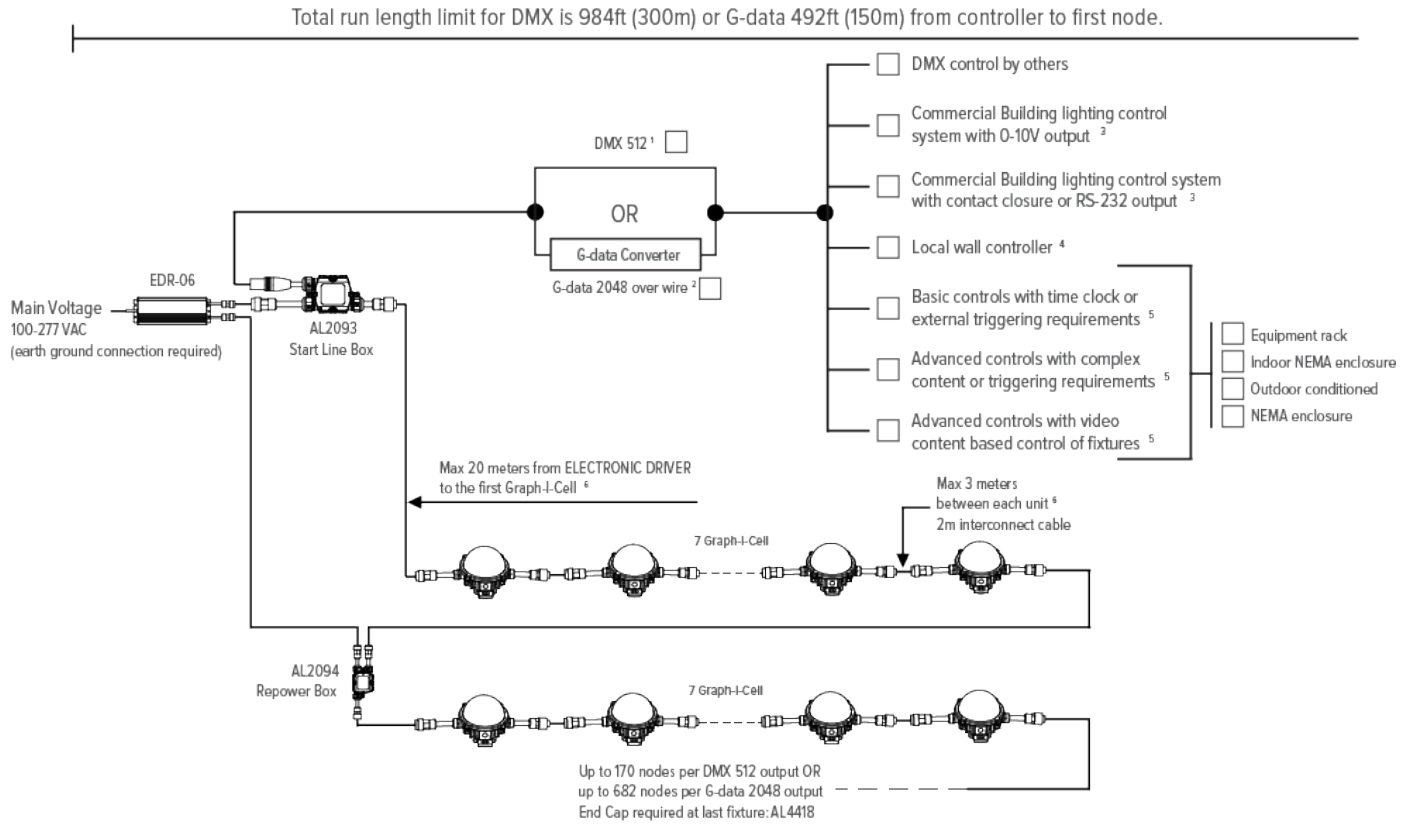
Total run length limit for DMX is 984ft (300m) or G-data 492ft (150m) from controller to first node.

DMX 512 ¹

OR

G-data Converter

G-data 2048 over wire ²

DMX control by others

Commercial Building lighting control system with 0-10V output ³

Commercial Building lighting control system with contact closure or RS-232 output ³

Local wall controller ⁴

Basic controls with time clock or external triggering requirements ⁵

Advanced controls with complex content or triggering requirements ⁵

Advanced controls with video content based control of fixtures ⁵

Equipment rack

Indoor NEMA enclosure

Outdoor conditioned

NEMA enclosure

EDR-06

Main Voltage 100-277 VAC (earth ground connection required)

AL2093 Start Line Box

Max 20 meters from ELECTRONIC DRIVER to the first Graph-I-Cell ⁶

Max 3 meters between each unit ⁶ 2m interconnect cable

7 Graph-I-Cell

AL2094 Repower Box

7 Graph-I-Cell

Up to 170 nodes per DMX 512 output OR up to 682 nodes per G-data 2048 output End Cap required at last fixture: AL4418